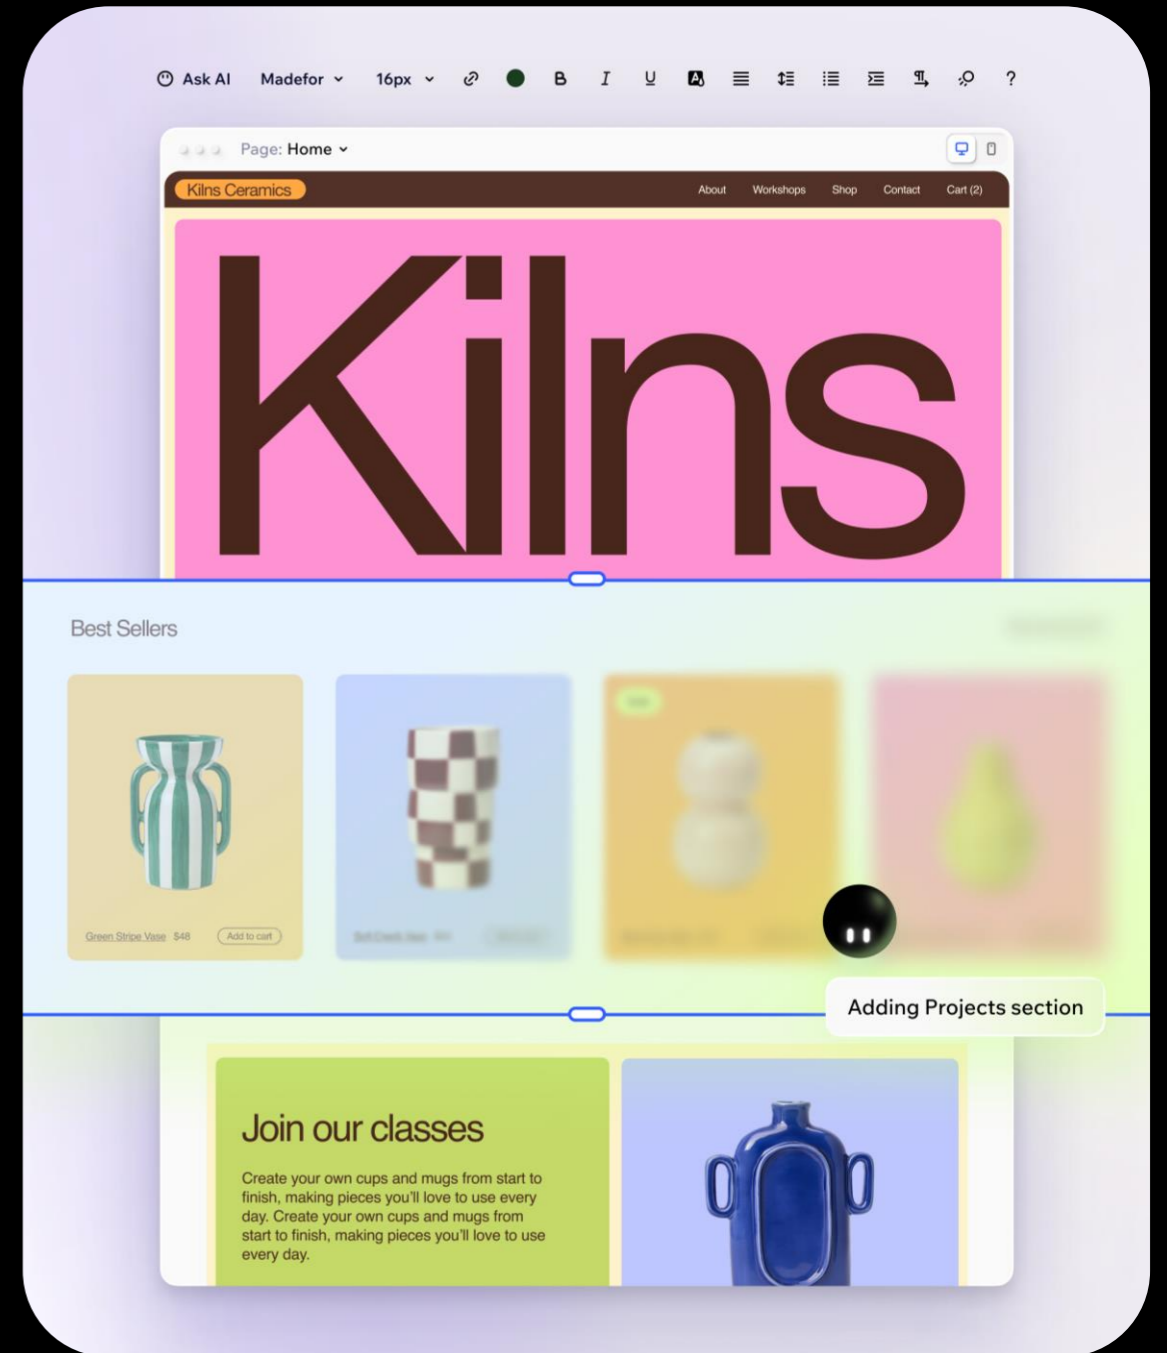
Ask AI Madefor 16px B I U ?

Page: Home

Kilns Ceramics

About Workshops Shop Contact Cart (2)

Kilns

Best Sellers

Green Stripe Vase $48 Add to cart

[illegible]

Adding Projects section

Join our classes

Create your own cups and mugs from start to finish, making pieces you'll love to use every day. Create your own cups and mugs from start to finish, making pieces you'll love to use every day.